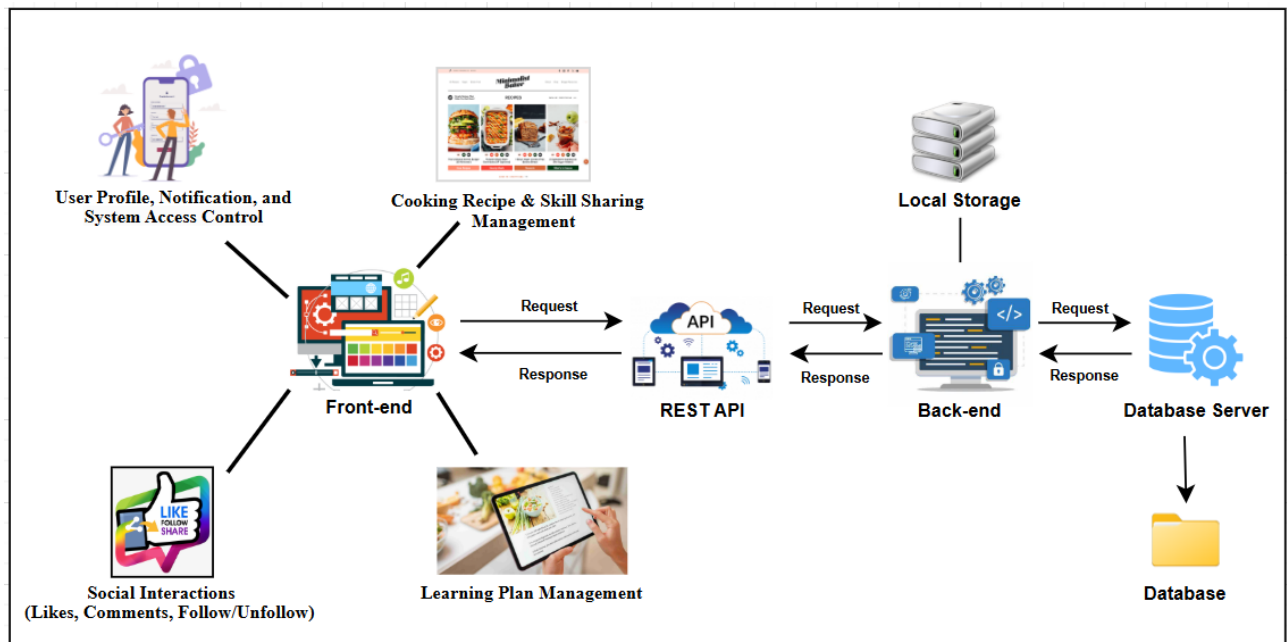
User Profile, Notification, and System Access Control

Cooking Recipe & Skill Sharing Management

Local Storage

Request

Response

API

Request

Response

Request

Response

Front-end

REST API

Back-end

Database Server

LIKE
FOLLOW
SHARE

Social Interactions (Likes, Comments, Follow/Unfollow)

Learning Plan Management

Database